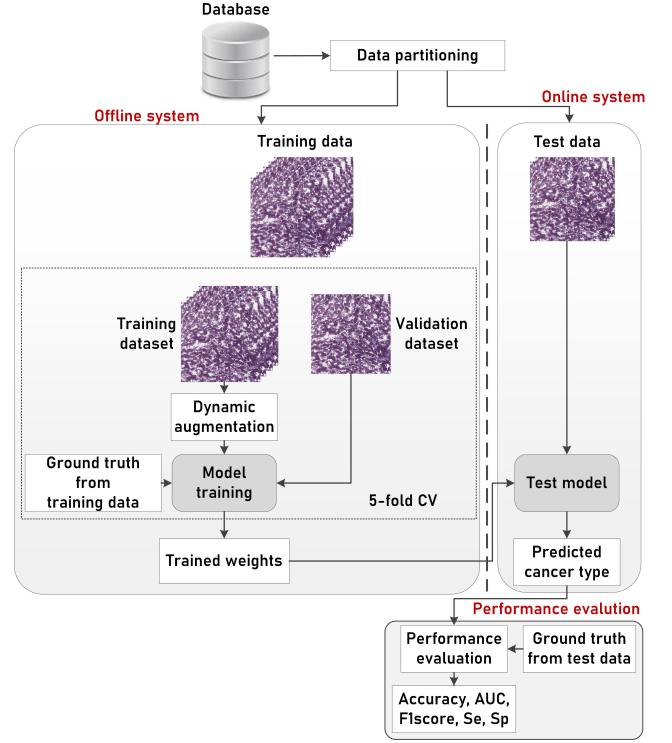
Database

Data partitioning

Offline system

Online system

Training data

Test data

Training dataset

Validation dataset

Dynamic augmentation

Ground truth from training data

Model training

5-fold CV

Trained weights

Test model

Predicted cancer type

Performance evalution

Performance evaluation

Ground truth from test data

Accuracy, AUC, F1score, Se, Sp